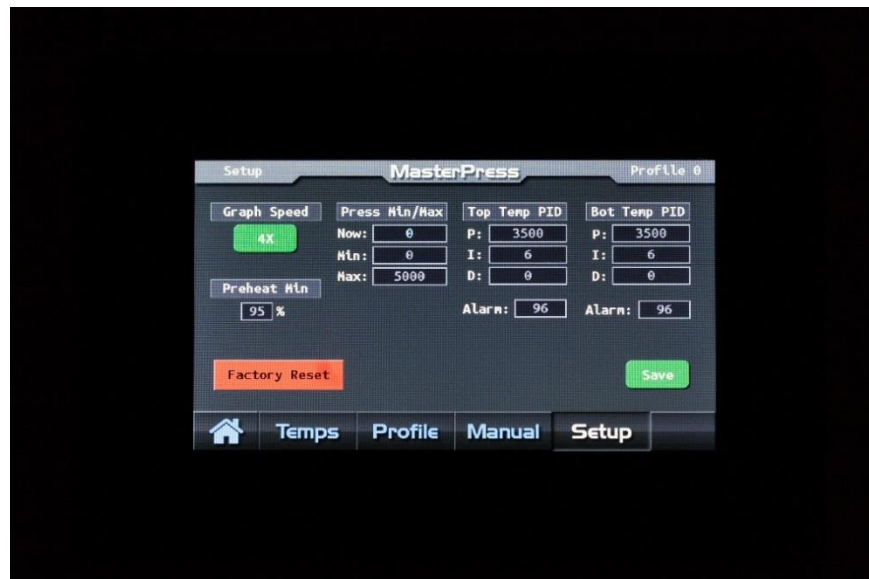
Setup MasterPress Profile 0

Graph Speed
4X

Preheat Min
95 %

Press Min/Max
Now: 0
Min: 0
Max: 5000

Top Temp PID
P: 3500
I: 6
D: 0
Alarm: 96

Bot Temp PID
P: 3500
I: 6
D: 0
Alarm: 96

Factory Reset

Save

Temps Profile Manual Setup